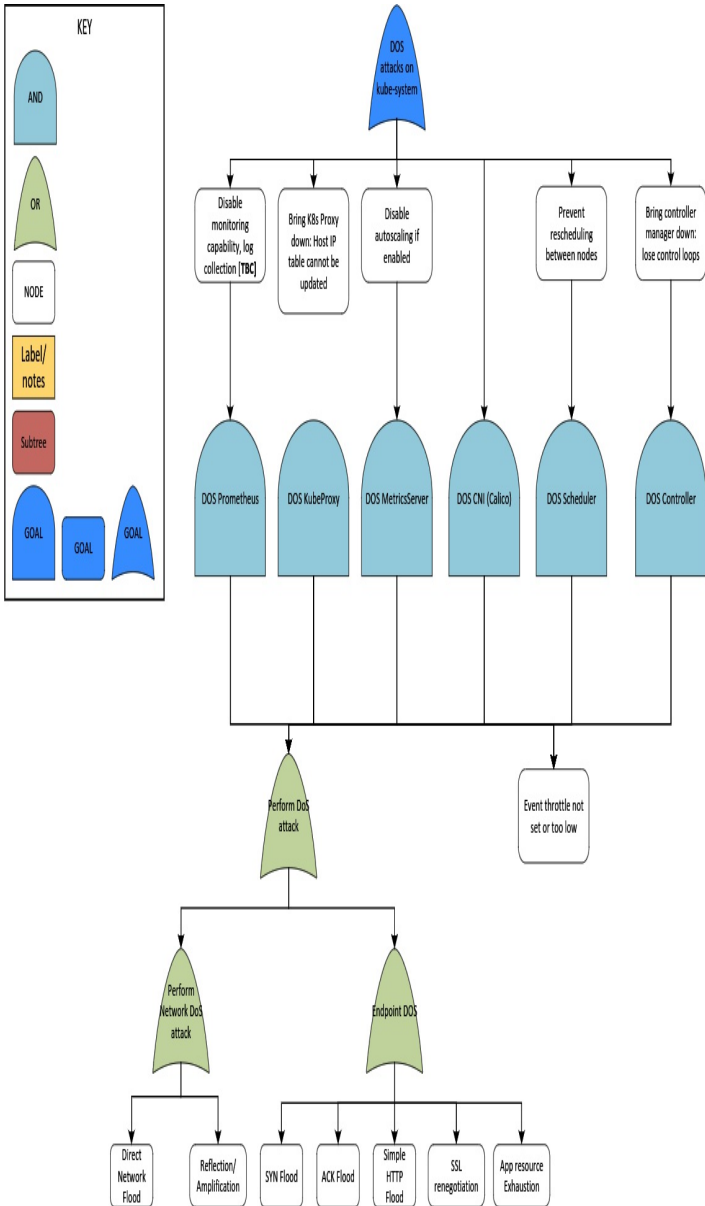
KEY

AND

OR

NODE

Label/ notes

Subtree

GOAL

GOAL

GOAL

DOS attacks on kube-system

Disable monitoring capability, log collection [TBC]

Bring K8s Proxy down: Host IP table cannot be updated

Disable autoscaling if enabled

Prevent rescheduling between nodes

Bring controller manager down: lose control loops

DOS Prometheus

DOS KubeProxy

DOS MetricsServer

DOS CNI (Calico)

DOS Scheduler

DOS Controller

Perform DoS attack

Event throttle not set or too low

Perform Network DoS attack

Endpoint DOS

Direct Network Flood

Reflection/ Amplification

SYN Flood

ACK Flood

Simple HTTP Flood

SSL renegotiation

App resource Exhaustion